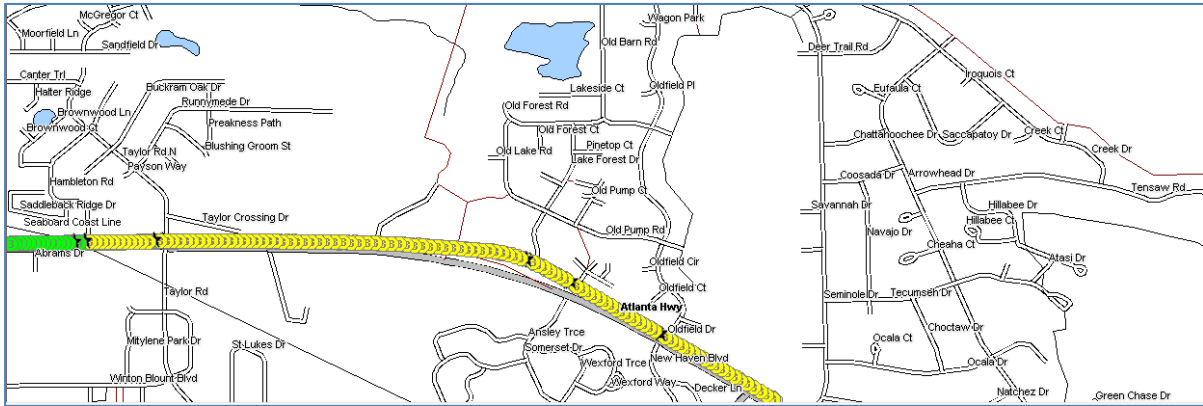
McGregor Ct
Moorfield Ln
Sandfield Dr
Canter Trl
Halter Ridge
Buckram Oak Dr
Runnymede Dr
Brownwood Ln
Brownwood Ct
Preakness Path
Blushing Groom St
Taylor Rd N
Payson Way
Hambleton Rd
Saddleback Ridge Dr
Seaboard Coast Line
Taylor Crossing Dr
Abrams Dr
Taylor Rd
Mitylene Park Dr
St Lukes Dr
Winton Blount Blvd
Wagon Park
Old Barn Rd
Lakeside Ct
Oldfield Pl
Old Forest Rd
Old Forest Ct
Pinetop Ct
Old Lake Rd
Lake Forest Dr
Old Pump Ct
Old Pump Rd
Oldfield Cir
Oldfield Ct
Atlanta Hwy
Oldfield Dr
Ansley Trce
Somerset Dr
Wexford Trce
New Haven Blvd
Wexford Way
Decker Ln
Deer Trail Rd
Iroquois Ct
Eufaula Ct
Chattahoochee Dr
Saccapatoy Dr
Creek Ct
Creek Dr
Coosada Dr
Arrowhead Dr
Tensaw Rd
Savannah Dr
Hillabee Dr
Hillabee Ct
Navajo Dr
Cheaha Ct
Atasi Dr
Seminole Dr
Tecumseh Dr
Choctaw Dr
Ocala Ct
Ocala Dr
Natchez Dr
Green Chase Dr